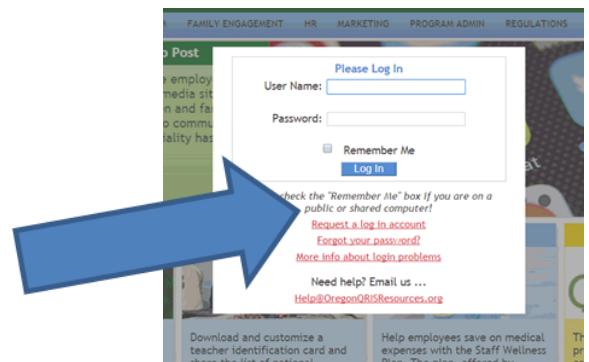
FAMILY ENGAGEMENT HR MARKETING PROGRAM ADMIN REGULATIONS

o Post

e employ
media sit
n and fa
o commu
iality has

Please Log In

User Name:

Password:

Remember Me

Log In

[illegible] check the "Remember Me" box if you are on a public or shared computer!

Request a log in account

Forgot your password?

More info about login problems

Need help? Email us ...

Help@OregonQRISResources.org

Download and customize a teacher identification card and

Help employees save on medical expenses with the Staff Wellness